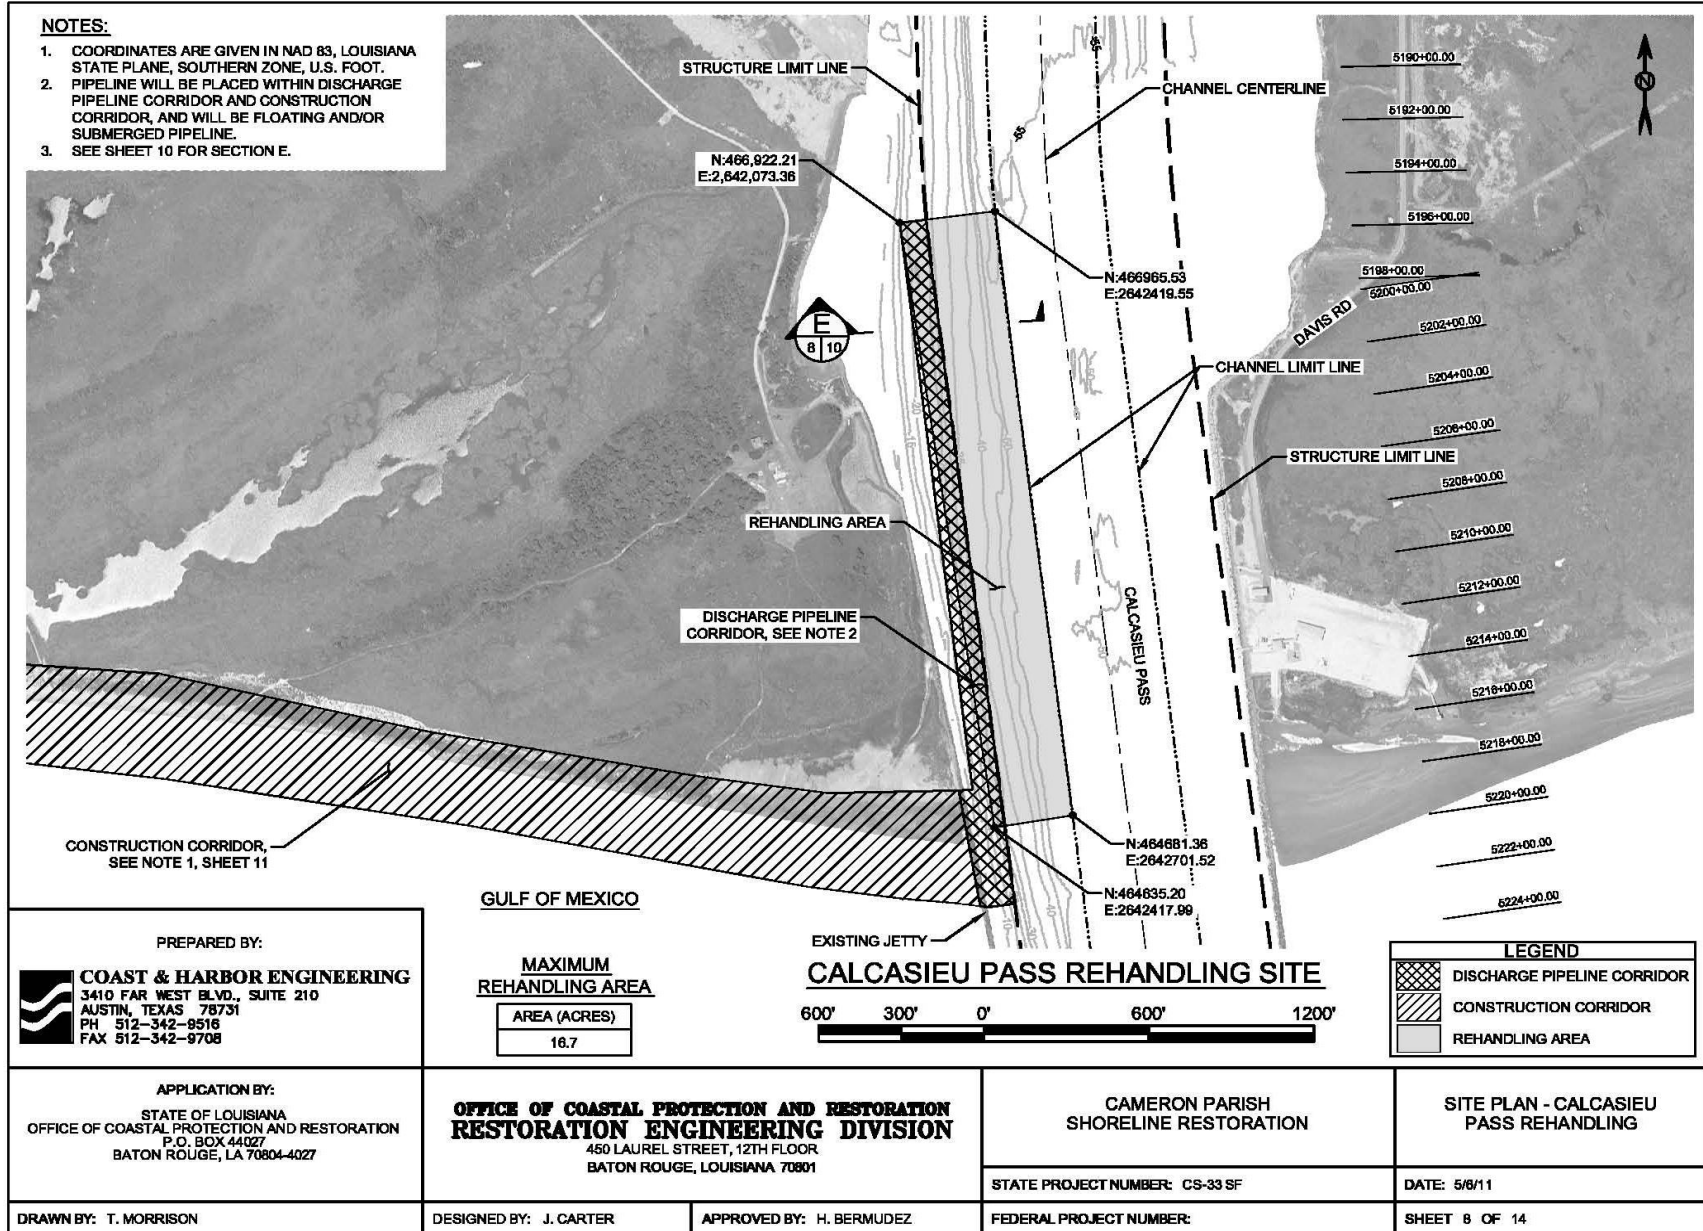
NOTES:
1. COORDINATES ARE GIVEN IN NAD 83, LOUISIANA STATE PLANE, SOUTHERN ZONE, U.S. FOOT.
2. PIPELINE WILL BE PLACED WITHIN DISCHARGE PIPELINE CORRIDOR AND CONSTRUCTION CORRIDOR, AND WILL BE FLOATING AND/OR SUBMERGED PIPELINE.
3. SEE SHEET 10 FOR SECTION E.

STRUCTURE LIMIT LINE
CHANNEL CENTERLINE
N:466,922.21
E:2,642,073.36
N:466965.53
E:2642419.55
E
8 10
CHANNEL LIMIT LINE
STRUCTURE LIMIT LINE
REHANDLING AREA
DISCHARGE PIPELINE CORRIDOR, SEE NOTE 2
CALCASIEU PASS
DAVIS RD
5190+00.00
5192+00.00
5194+00.00
5196+00.00
5198+00.00
5200+00.00
5202+00.00
5204+00.00
5206+00.00
5208+00.00
5210+00.00
5212+00.00
5214+00.00
5216+00.00
5218+00.00
5220+00.00
5222+00.00
5224+00.00
CONSTRUCTION CORRIDOR, SEE NOTE 1, SHEET 11
N:464681.36
E:2642701.52
N:464635.20
E:2642417.99
GULF OF MEXICO
EXISTING JETTY

PREPARED BY:
COAST & HARBOR ENGINEERING
3410 FAR WEST BLVD., SUITE 210
AUSTIN, TEXAS 78731
PH 512-342-9516
FAX 512-342-9708

MAXIMUM REHANDLING AREA
| AREA (ACRES) |
|---|
| 16.7 |

CALCASIEU PASS REHANDLING SITE
600' 300' 0' 600' 1200'

LEGEND
DISCHARGE PIPELINE CORRIDOR
CONSTRUCTION CORRIDOR
REHANDLING AREA

APPLICATION BY:
STATE OF LOUISIANA
OFFICE OF COASTAL PROTECTION AND RESTORATION
P.O. BOX 44027
BATON ROUGE, LA 70804-4027

OFFICE OF COASTAL PROTECTION AND RESTORATION
RESTORATION ENGINEERING DIVISION
450 LAUREL STREET, 12TH FLOOR
BATON ROUGE, LOUISIANA 70801

CAMERON PARISH
SHORELINE RESTORATION

SITE PLAN - CALCASIEU PASS REHANDLING

STATE PROJECT NUMBER: CS-33 SF
DATE: 5/6/11
DRAWN BY: T. MORRISON
DESIGNED BY: J. CARTER
APPROVED BY: H. BERMUDEZ
FEDERAL PROJECT NUMBER:
SHEET 8 OF 14